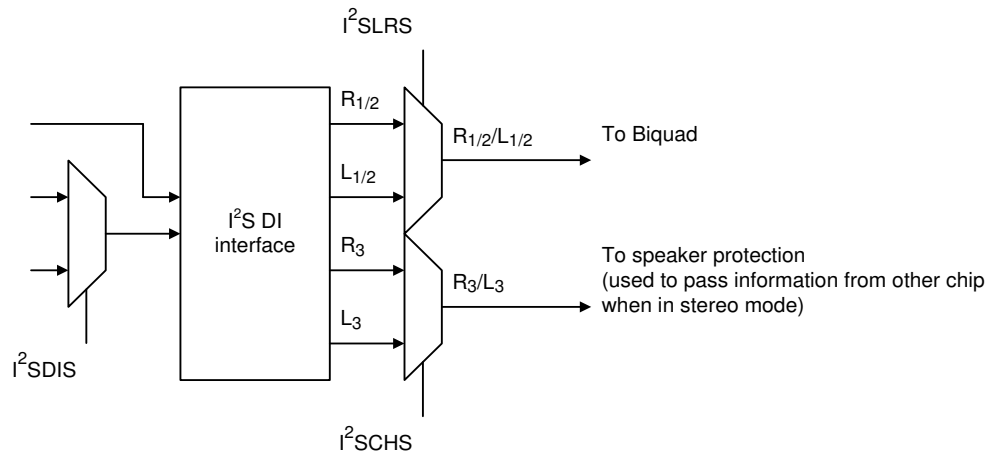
$I^2SLRS$

$R_{1/2}$

$R_{1/2}/L_{1/2}$

To Biquad

$L_{1/2}$

$I^2S$ DI interface

$R_3$

To speaker protection (used to pass information from other chip when in stereo mode)

$R_3/L_3$

$L_3$

$I^2SDIS$

$I^2SCHS$